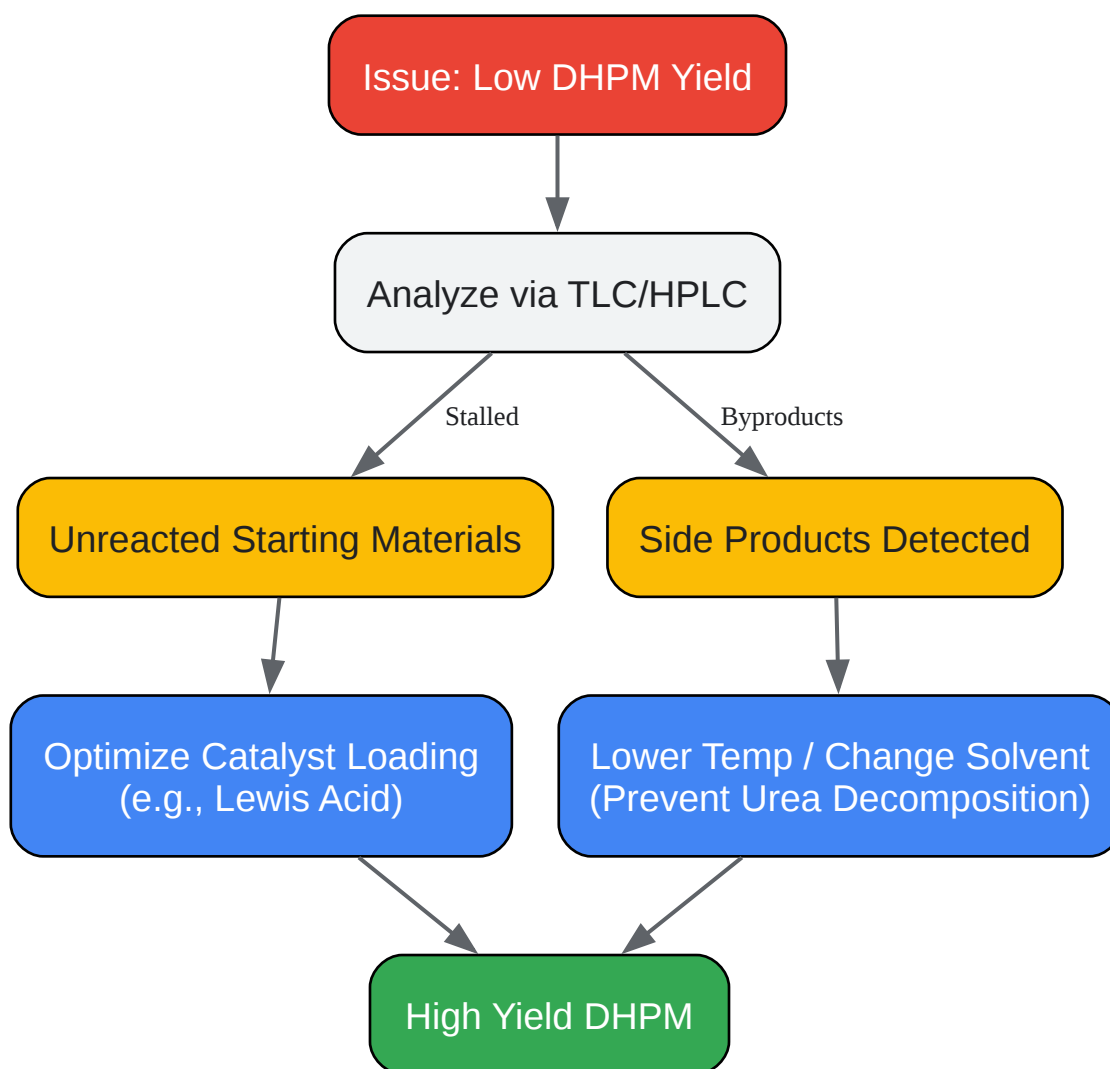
Issue: Low DHPM Yield

Analyze via TLC/HPLC

Stalled

Byproducts

Unreacted Starting Materials

Side Products Detected

Optimize Catalyst Loading (e.g., Lewis Acid)

Lower Temp / Change Solvent (Prevent Urea Decomposition)

High Yield DHPM